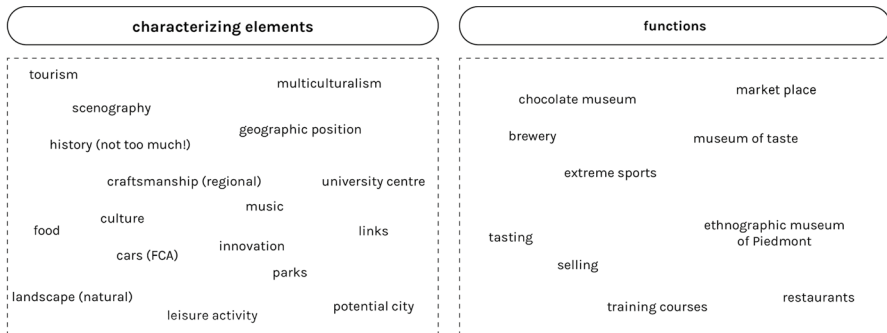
characterizing elements

tourism
multiculturalism
scenography
geographic position
history (not too much!)
craftsmanship (regional)
university centre
music
culture
food
links
innovation
cars (FCA)
parks
landscape (natural)
potential city
leisure activity

functions

market place
chocolate museum
brewery
museum of taste
extreme sports
ethnographic museum of Piedmont
tasting
selling
restaurants
training courses